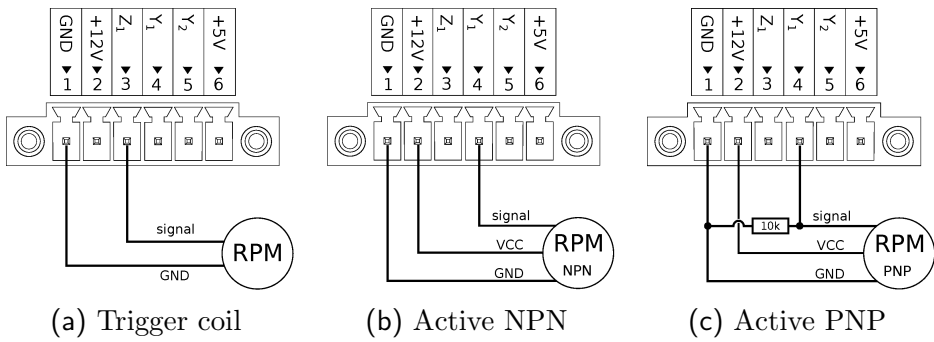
GND +12V $Z_1$ $Y_1$ $Y_2$ +5V
1 2 3 4 5 6

signal
RPM
GND

(a) Trigger coil

GND +12V $Z_1$ $Y_1$ $Y_2$ +5V
1 2 3 4 5 6

signal
VCC
RPM
NPN
GND

(b) Active NPN

GND +12V $Z_1$ $Y_1$ $Y_2$ +5V
1 2 3 4 5 6

10k
signal
VCC
RPM
PNP
GND

(c) Active PNP